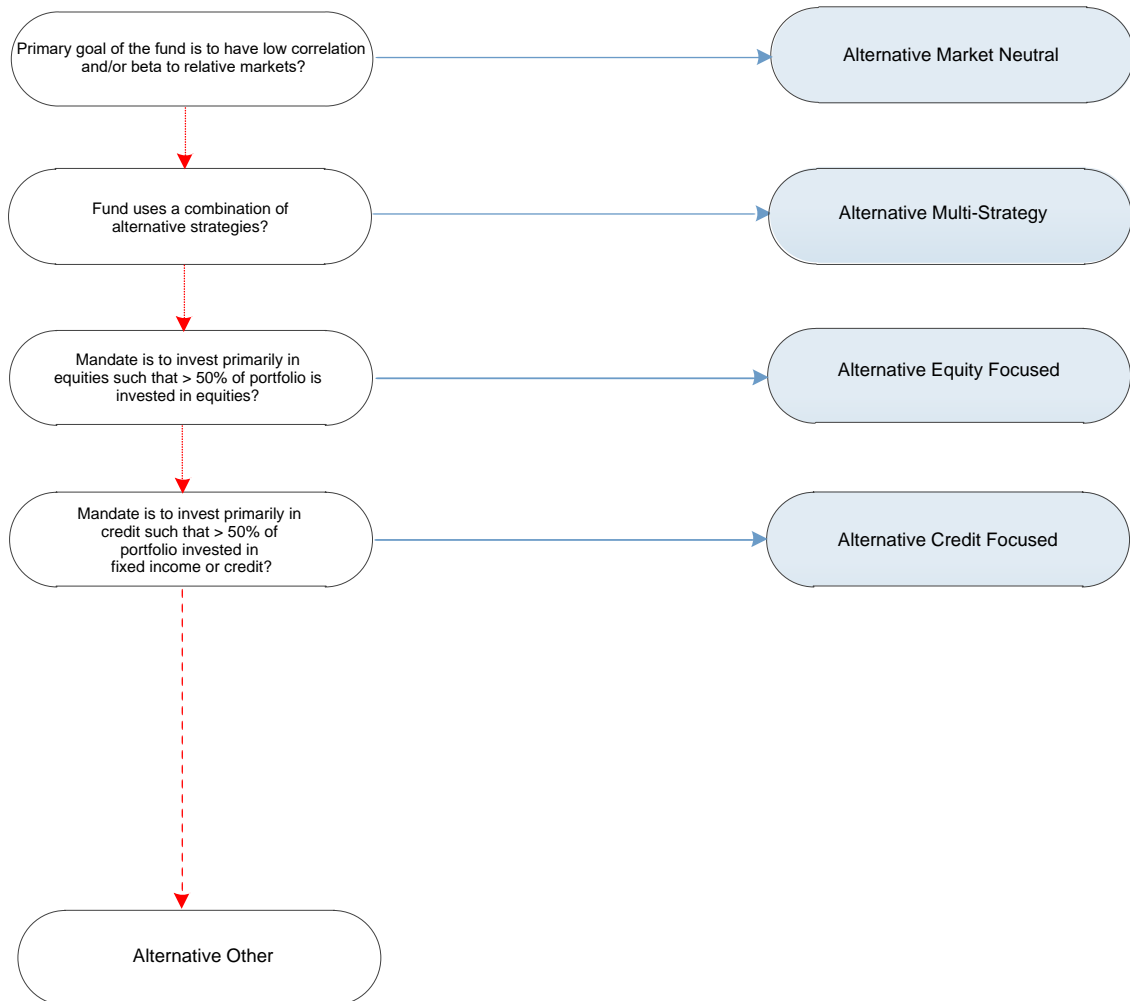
Primary goal of the fund is to have low correlation and/or beta to relative markets?

Alternative Market Neutral

Fund uses a combination of alternative strategies?

Alternative Multi-Strategy

Mandate is to invest primarily in equities such that > 50% of portfolio is invested in equities?

Alternative Equity Focused

Mandate is to invest primarily in credit such that > 50% of portfolio invested in fixed income or credit?

Alternative Credit Focused

Alternative Other